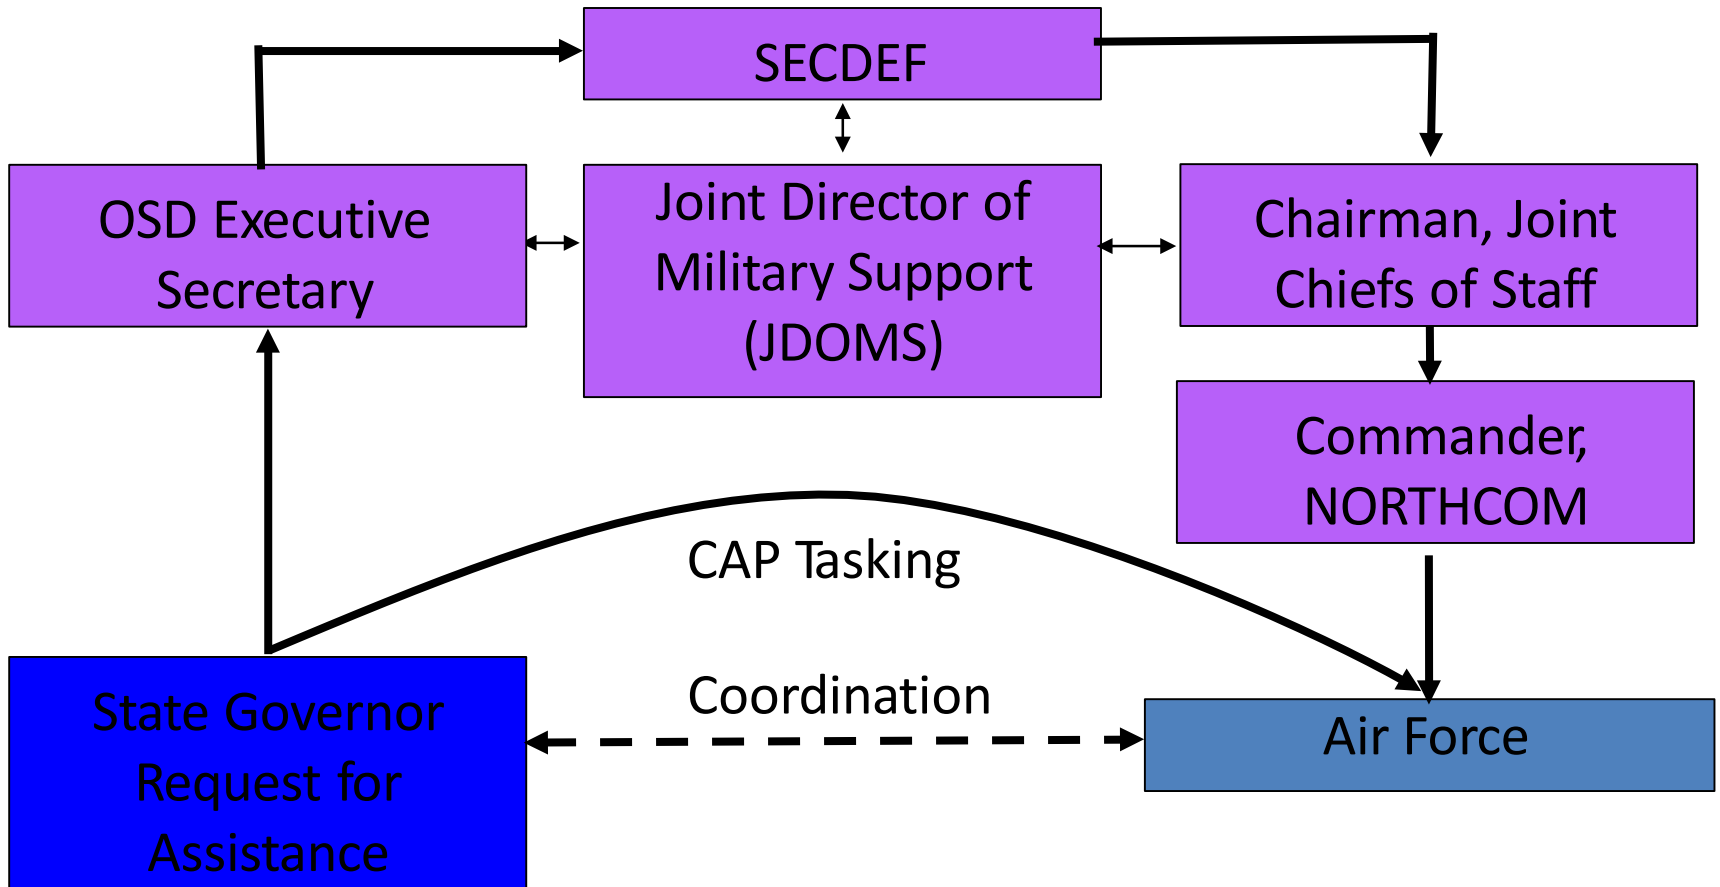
SECDEF

OSD Executive Secretary

Joint Director of Military Support (JDOMS)

Chairman, Joint Chiefs of Staff

Commander, NORTHCOM

CAP Tasking

State Governor Request for Assistance

Coordination

Air Force